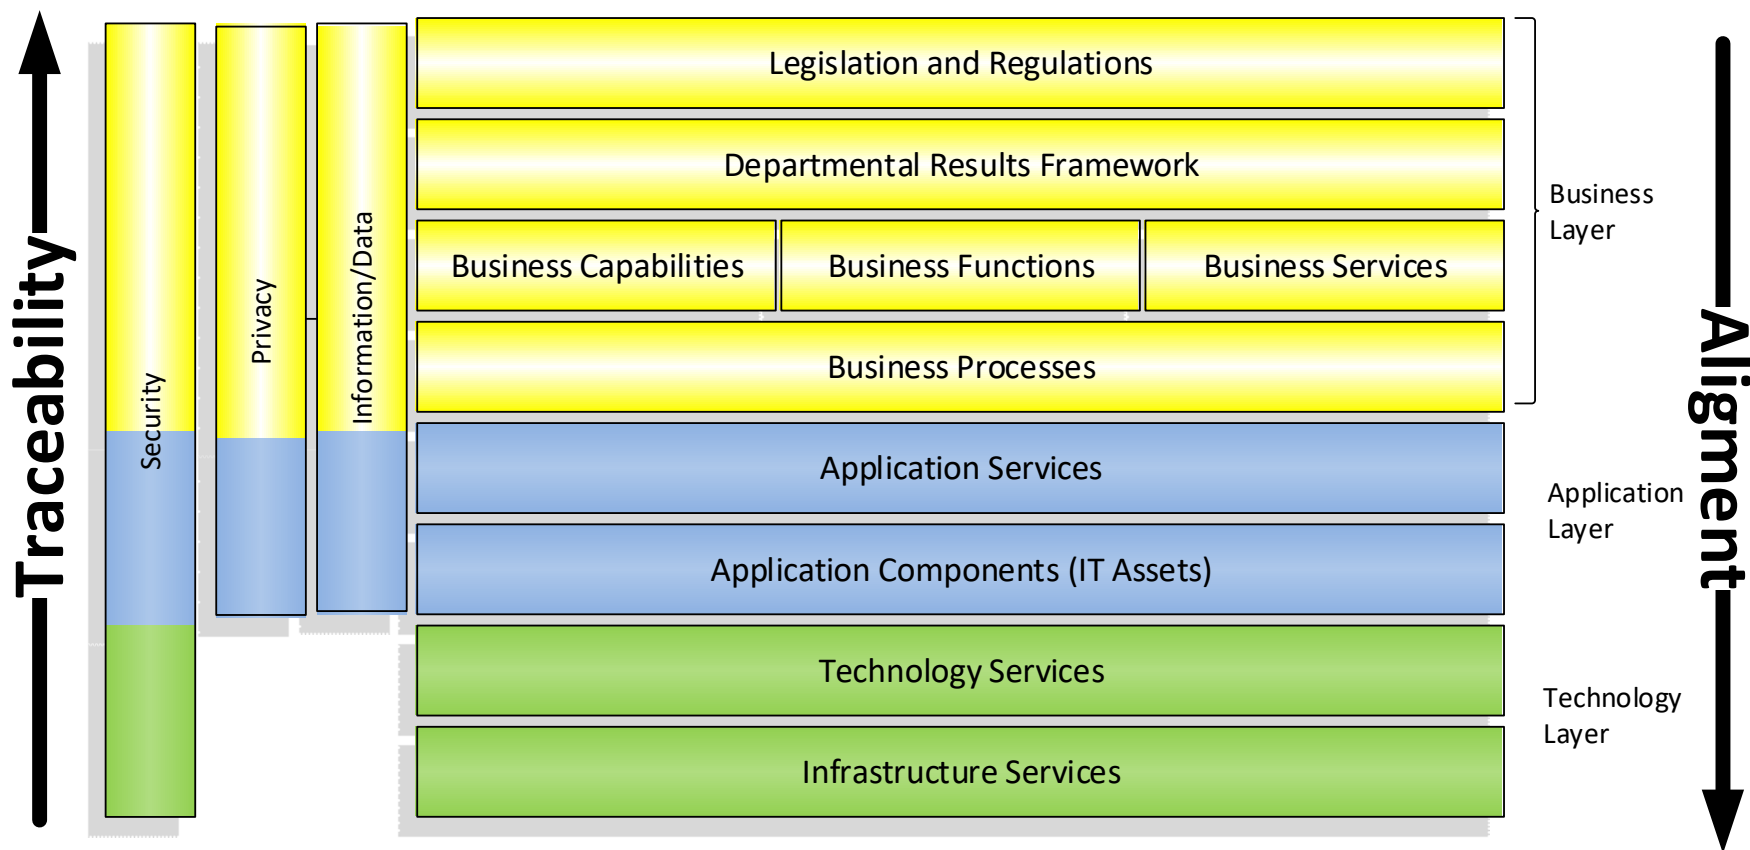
Traceability

Security

Privacy

Information/Data

Legislation and Regulations

Departmental Results Framework

Business Capabilities

Business Functions

Business Services

Business Processes

Application Services

Application Components (IT Assets)

Technology Services

Infrastructure Services

Business Layer

Application Layer

Technology Layer

Aligment